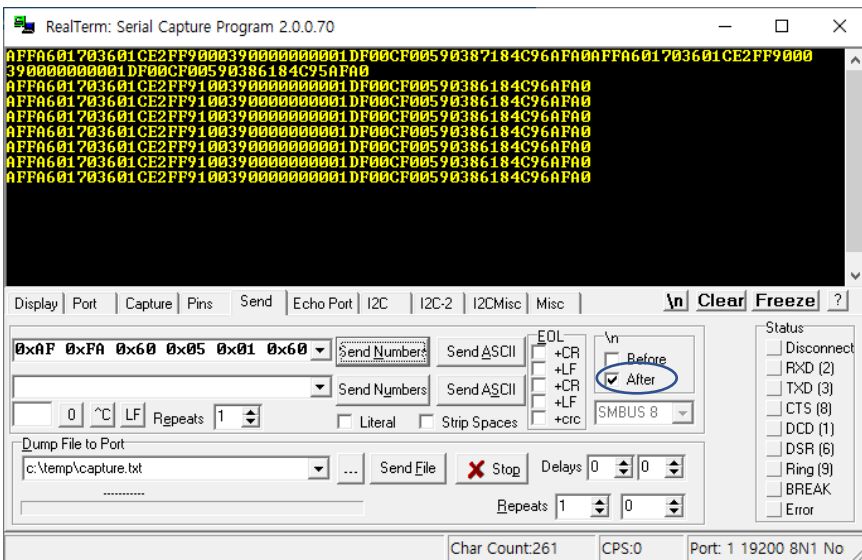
RealTerm: Serial Capture Program 2.0.0.70

AFFA601703601CE2FF9000390000000001DF00CF00590387184C96AFA0AFFA601703601CE2FF9000390000000001DF00CF00590386184C95AFA0
AFFA601703601CE2FF9100390000000001DF00CF00590386184C96AFA0
AFFA601703601CE2FF9100390000000001DF00CF00590386184C96AFA0
AFFA601703601CE2FF9100390000000001DF00CF00590386184C96AFA0
AFFA601703601CE2FF9100390000000001DF00CF00590386184C96AFA0
AFFA601703601CE2FF9100390000000001DF00CF00590386184C96AFA0
AFFA601703601CE2FF9100390000000001DF00CF00590386184C96AFA0
AFFA601703601CE2FF9100390000000001DF00CF00590386184C96AFA0

Display | Port | Capture | Pins | Send | Echo Port | I2C | I2C-2 | I2CMisc | Misc | \n | Clear | Freeze | ?

0xAF 0xFA 0x60 0x05 0x01 0x60 | Send Numbers | Send ASCII
Send Numbers | Send ASCII
0 | ^C | LF | Repeats 1 | Literal | Strip Spaces
EOL +CR +LF +CR +LF +crc
\n Before After
SMBUS 8
Status Disconnect RXD (2) TXD (3) CTS (8) DCD (1) DSR (6) Ring (9) BREAK Error

Dump File to Port
c:\temp\capture.txt | ... | Send File | Stop | Delays 0 | 0
Repeats 1 | 0

Char Count:261 | CPS:0 | Port: 1 19200 8N1 No